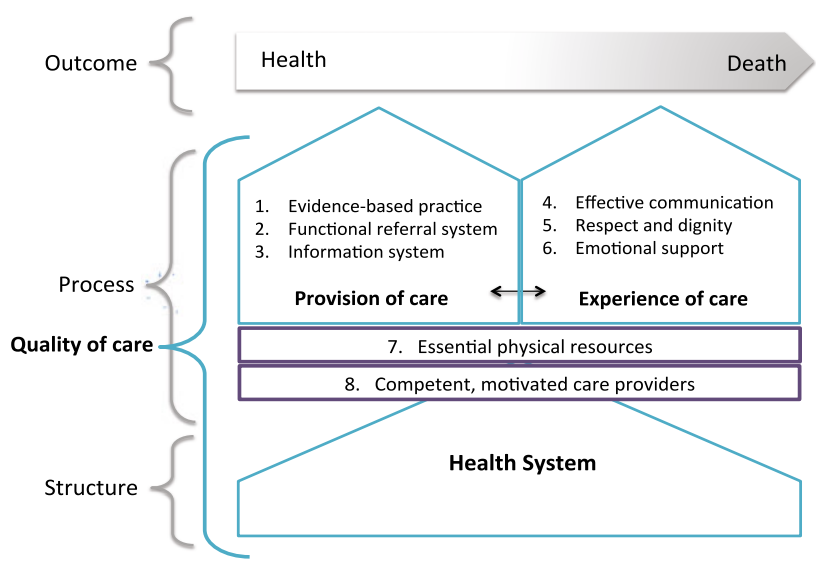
Outcome

Health

Death

Process

Quality of care

1. Evidence-based practice
2. Functional referral system
3. Information system

Provision of care

4. Effective communication
5. Respect and dignity
6. Emotional support

Experience of care

7. Essential physical resources

8. Competent, motivated care providers

Structure

Health System